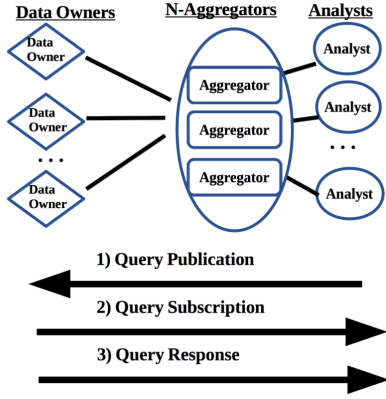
Data Owners

N-Aggregators

Analysts

Data Owner

Data Owner

. . .

Data Owner

Aggregator

Aggregator

Aggregator

Analyst

Analyst

. . .

Analyst

1) Query Publication

2) Query Subscription

3) Query Response